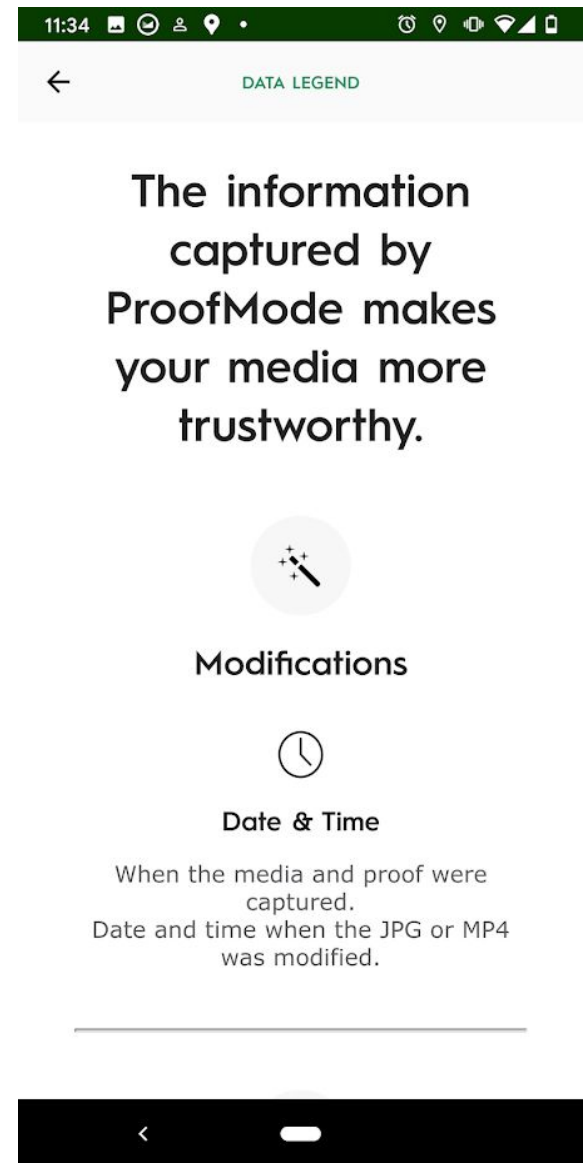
11:34

DATA LEGEND

The information captured by ProofMode makes your media more trustworthy.

Modifications

Date & Time

When the media and proof were captured.
Date and time when the JPG or MP4 was modified.